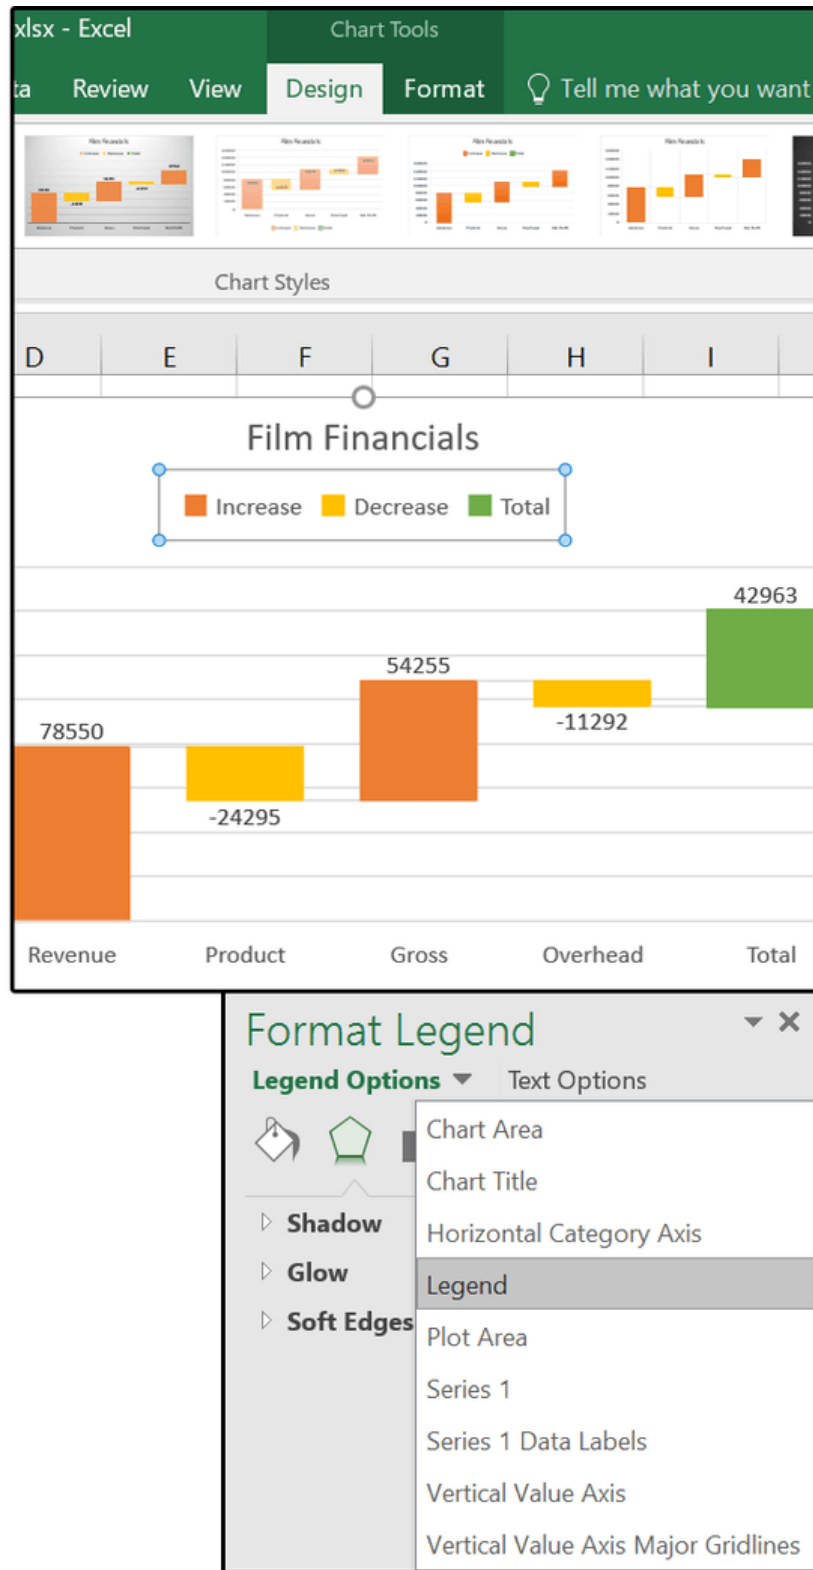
xlsx - Excel

Chart Tools

ta Review View Design Format Tell me what you want

Chart Styles

D E F G H I

Film Financials

Increase Decrease Total

42963

54255

-11292

78550

-24295

Revenue Product Gross Overhead Total

Format Legend

Legend Options Text Options

Shadow

Glow

Soft Edges

Chart Area
Chart Title
Horizontal Category Axis
Legend
Plot Area
Series 1
Series 1 Data Labels
Vertical Value Axis
Vertical Value Axis Major Gridlines